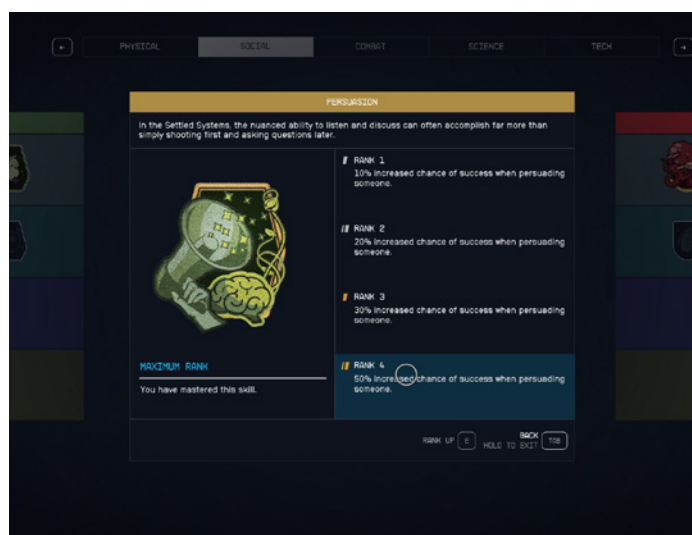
PHYSICAL SOCIAL COMBAT SCIENCE TECH

PERSUASION

In the Settled Systems, the nuanced ability to listen and discuss can often accomplish far more than simply shooting first and asking questions later.

RANK 1
10% increased chance of success when persuading someone.

RANK 2
20% increased chance of success when persuading someone.

RANK 3
30% increased chance of success when persuading someone.

MAXIMUM RANK
You have mastered this skill.

RANK 4
50% increased chance of success when persuading someone.

RANK UP E
BACK
HOLD TO EXIT TAB